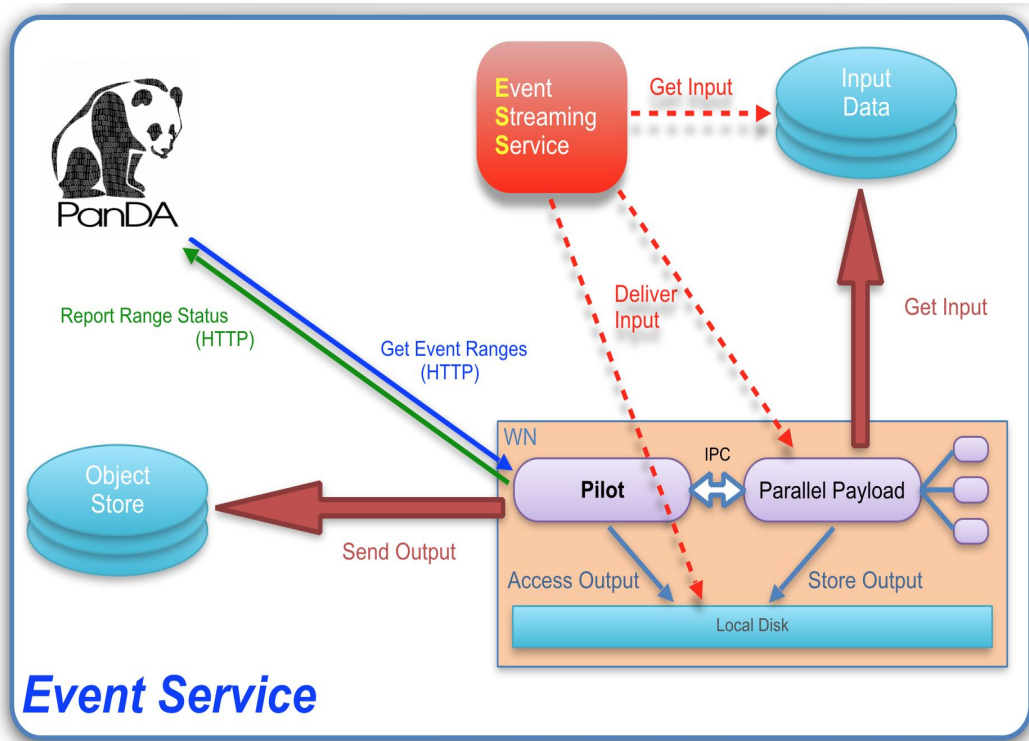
PanDA

Event Streaming Service

Get Input

Input Data

Report Range Status (HTTP)

Get Event Ranges (HTTP)

Deliver Input

Get Input

WN

IPC

Object Store

Pilot

Parallel Payload

Send Output

Access Output

Store Output

Local Disk

Event Service